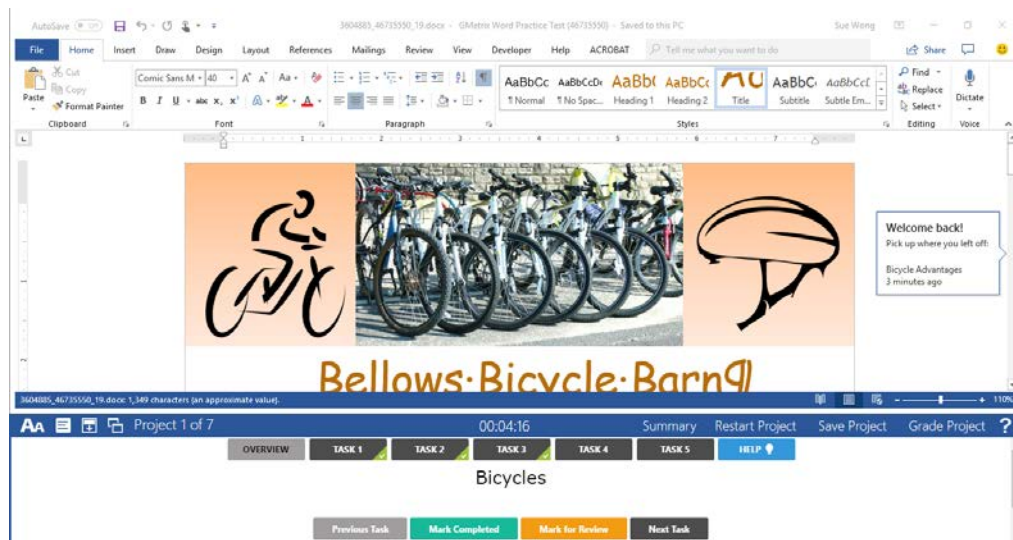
AutoSave Off

3604885_46735550_19.docx - GMetrix Word Practice Test (46735550) - Saved to this PC

Sue Wong

File Home Insert Draw Design Layout References Mailings Review View Developer Help ACROBAT Tell me what you want to do

Share

Cut
Copy
Paste
Format Painter
Clipboard

Comic Sans M 40
Font

Paragraph

AaBbCc ¶ Normal
AaBbCcDc ¶ No Spac...
AaBb( Heading 1
AaBbCc Heading 2
AO Title
AaBbC Subtitle
AaBbCcl Subtle Em...
Styles

Find
Replace
Select
Editing

Dictate
Voice

Welcome back!
Pick up where you left off:

Bicycle Advantages
3 minutes ago

Bellows·Bicycle·Barn¶

3604885_46735550_19.docx: 1,349 characters (an approximate value).

110%

Project 1 of 7

00:04:16

Summary Restart Project Save Project Grade Project ?

OVERVIEW TASK 1 TASK 2 TASK 3 TASK 4 TASK 5 HELP

Bicycles

Previous Task Mark Completed Mark for Review Next Task